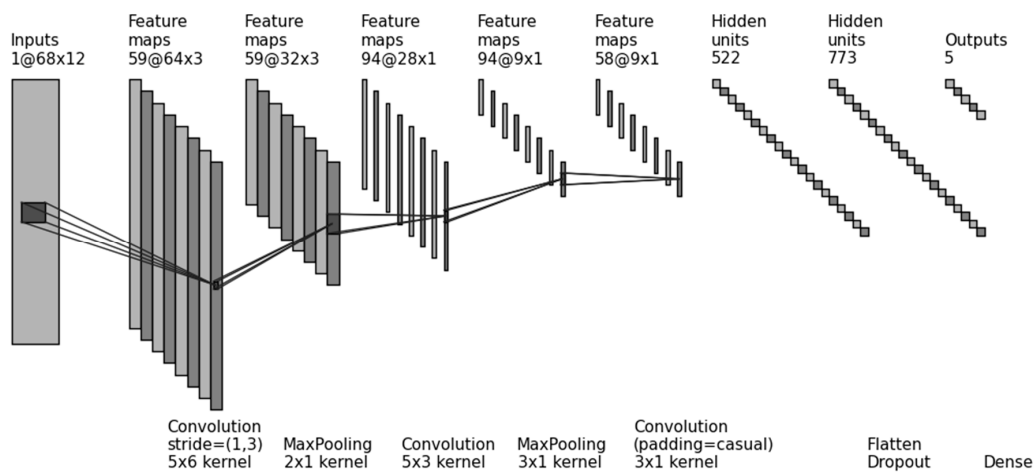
Inputs
1@68x12

Feature maps
59@64x3

Feature maps
59@32x3

Feature maps
94@28x1

Feature maps
94@9x1

Feature maps
58@9x1

Hidden units
522

Hidden units
773

Outputs
5

Convolution
stride=(1,3)
5x6 kernel

MaxPooling
2x1 kernel

Convolution
5x3 kernel

MaxPooling
3x1 kernel

Convolution
(padding=casual)
3x1 kernel

Flatten
Dropout

Dense